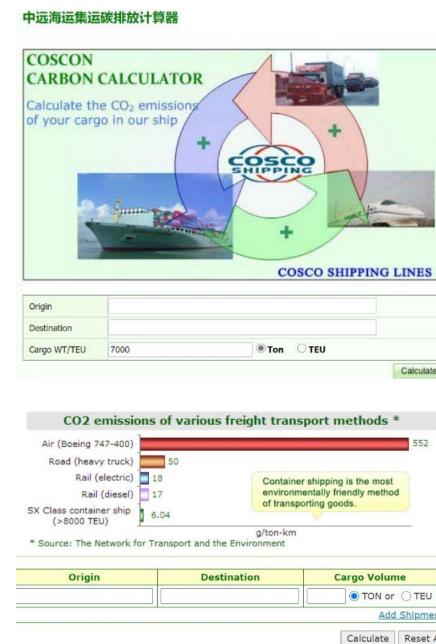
中远海运集运碳排放计算器

COSCON
CARBON CALCULATOR
Calculate the $CO_2$ emissions of your cargo in our ship

COSCO SHIPPING

COSCO SHIPPING LINES

| Origin | |
|---|---|
| Destination | |
| Cargo WT/TEU | 7000 ◉ Ton ○ TEU |

Calculate

CO2 emissions of various freight transport methods *

Air (Boeing 747-400) 552
Road (heavy truck) 50
Rail (electric) 18
Rail (diesel) 17
SX Class container ship (>8000 TEU) 6.04

Container shipping is the most environmentally friendly method of transporting goods.

g/ton-km

* Source: The Network for Transport and the Environment

| Origin | Destination | Cargo Volume |
|---|---|---|
| | | ◉ TON or ○ TEU |

Add Shipme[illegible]

Calculate Reset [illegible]